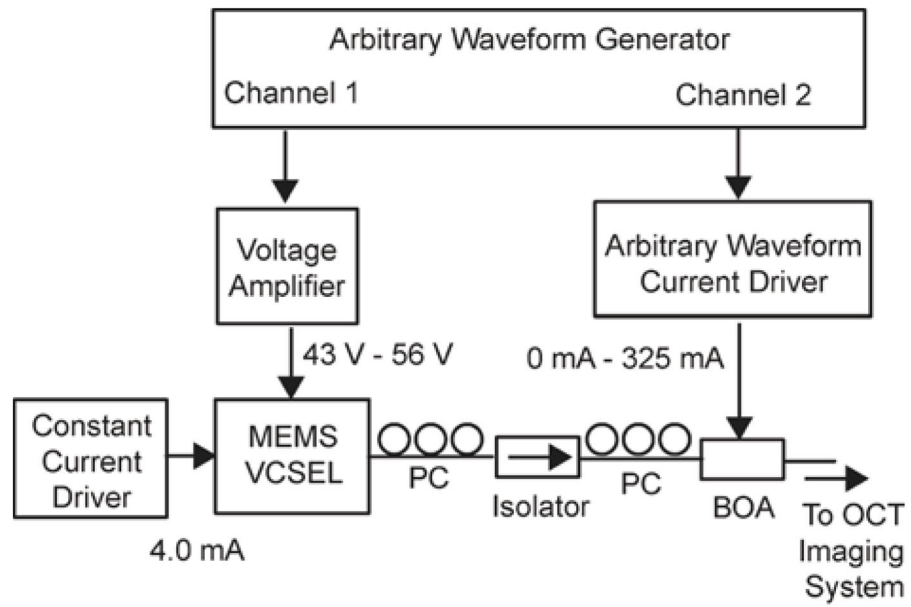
Arbitrary Waveform Generator

Channel 1

Channel 2

Voltage Amplifier

Arbitrary Waveform Current Driver

43 V - 56 V

0 mA - 325 mA

Constant Current Driver

MEMS VCSEL

PC

Isolator

PC

BOA

To OCT Imaging System

4.0 mA